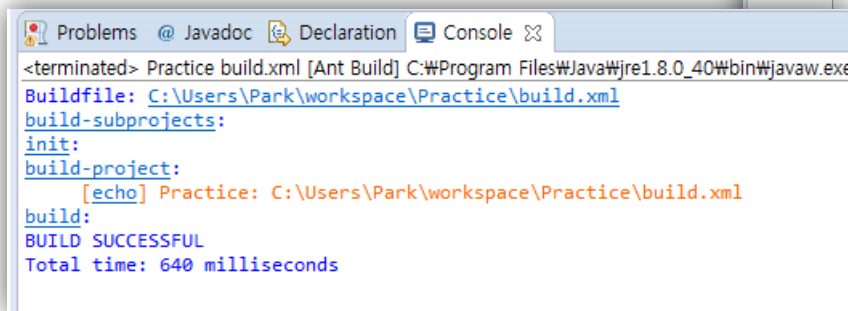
Problems @ Javadoc Declaration Console

<terminated> Practice build.xml [Ant Build] C:₩Program Files₩Java₩jre1.8.0_40₩bin₩javaw.exe

Buildfile: C:\Users\Park\workspace\Practice\build.xml
build-subprojects:
init:
build-project:
[echo] Practice: C:\Users\Park\workspace\Practice\build.xml
build:
BUILD SUCCESSFUL
Total time: 640 milliseconds